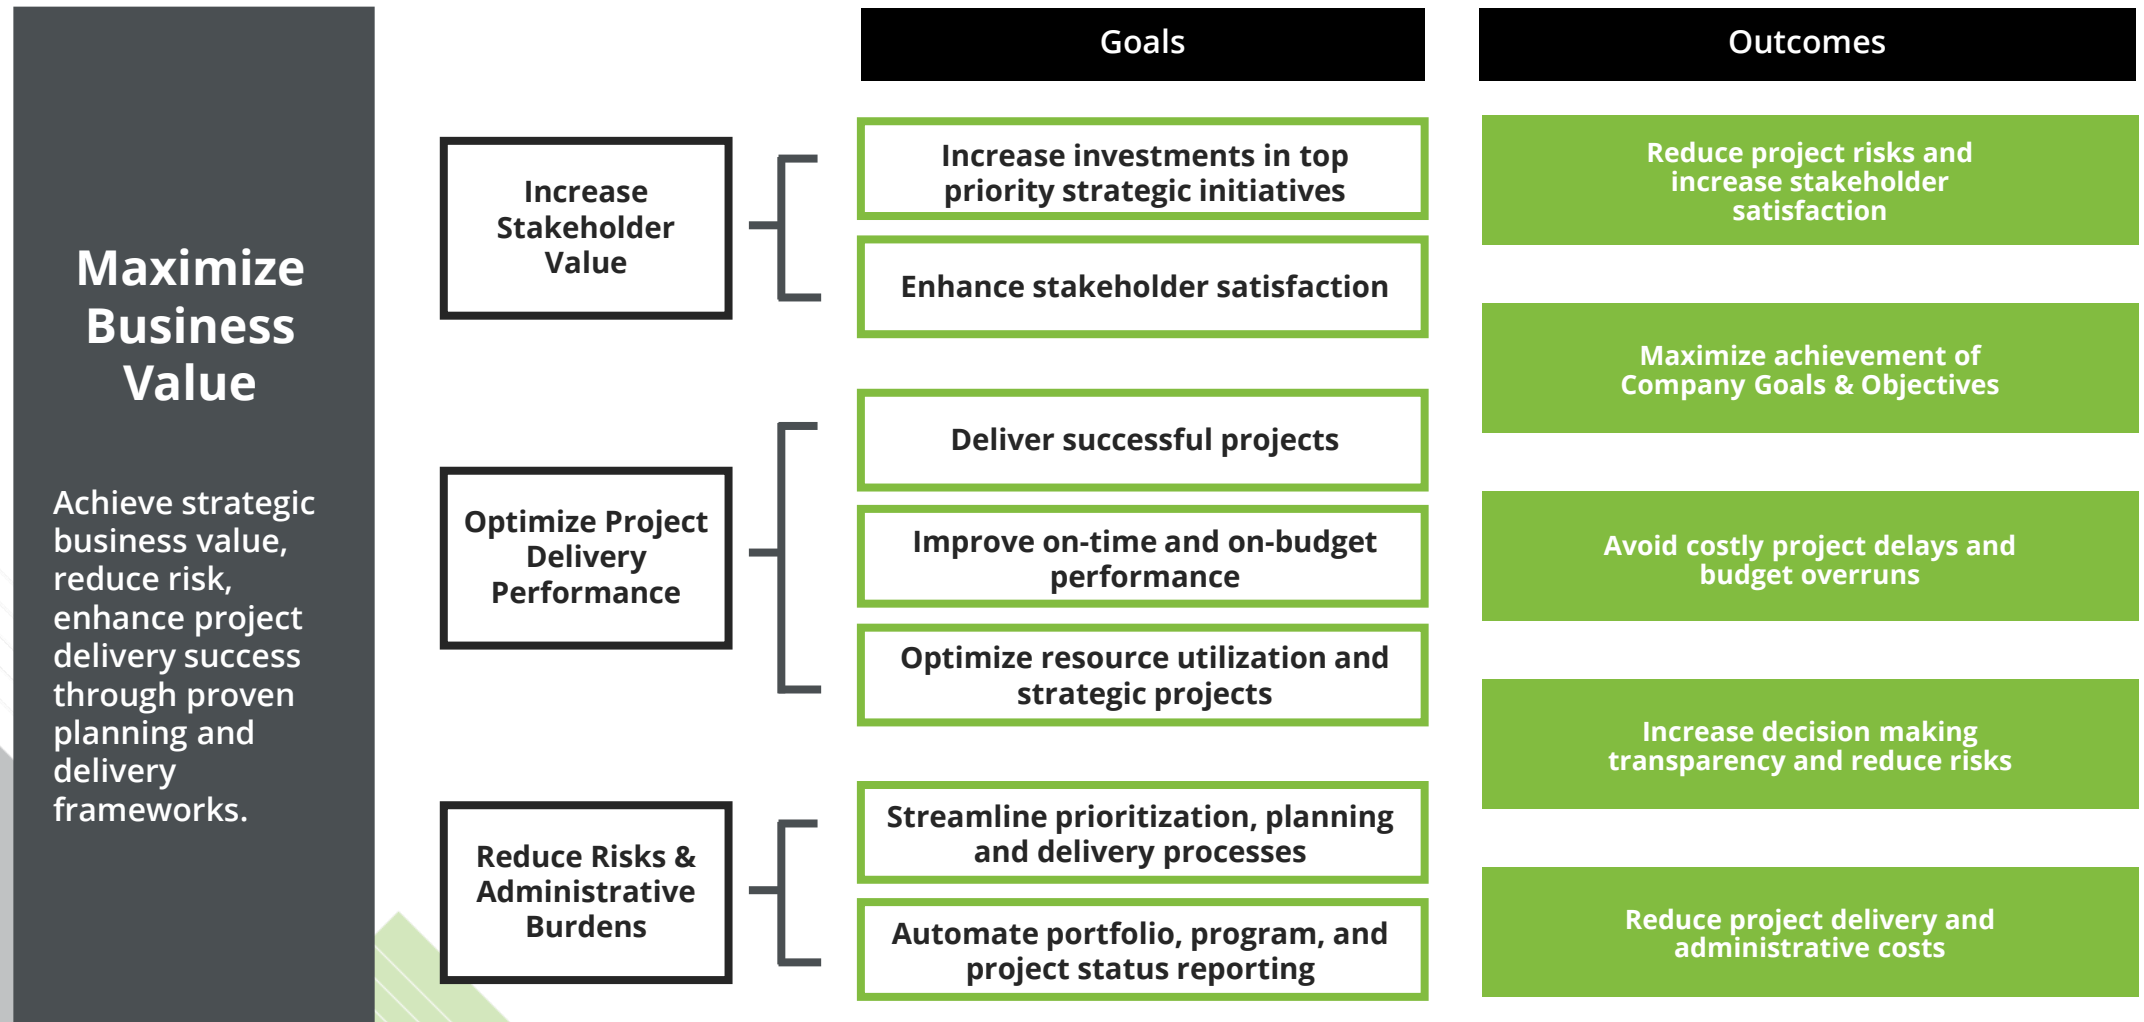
Maximize Business Value

Achieve strategic business value, reduce risk, enhance project delivery success through proven planning and delivery frameworks.

Increase Stakeholder Value

Optimize Project Delivery Performance

Reduce Risks & Administrative Burdens

Goals

Increase investments in top priority strategic initiatives

Enhance stakeholder satisfaction

Deliver successful projects

Improve on-time and on-budget performance

Optimize resource utilization and strategic projects

Streamline prioritization, planning and delivery processes

Automate portfolio, program, and project status reporting

Outcomes

Reduce project risks and increase stakeholder satisfaction

Maximize achievement of Company Goals & Objectives

Avoid costly project delays and budget overruns

Increase decision making transparency and reduce risks

Reduce project delivery and administrative costs